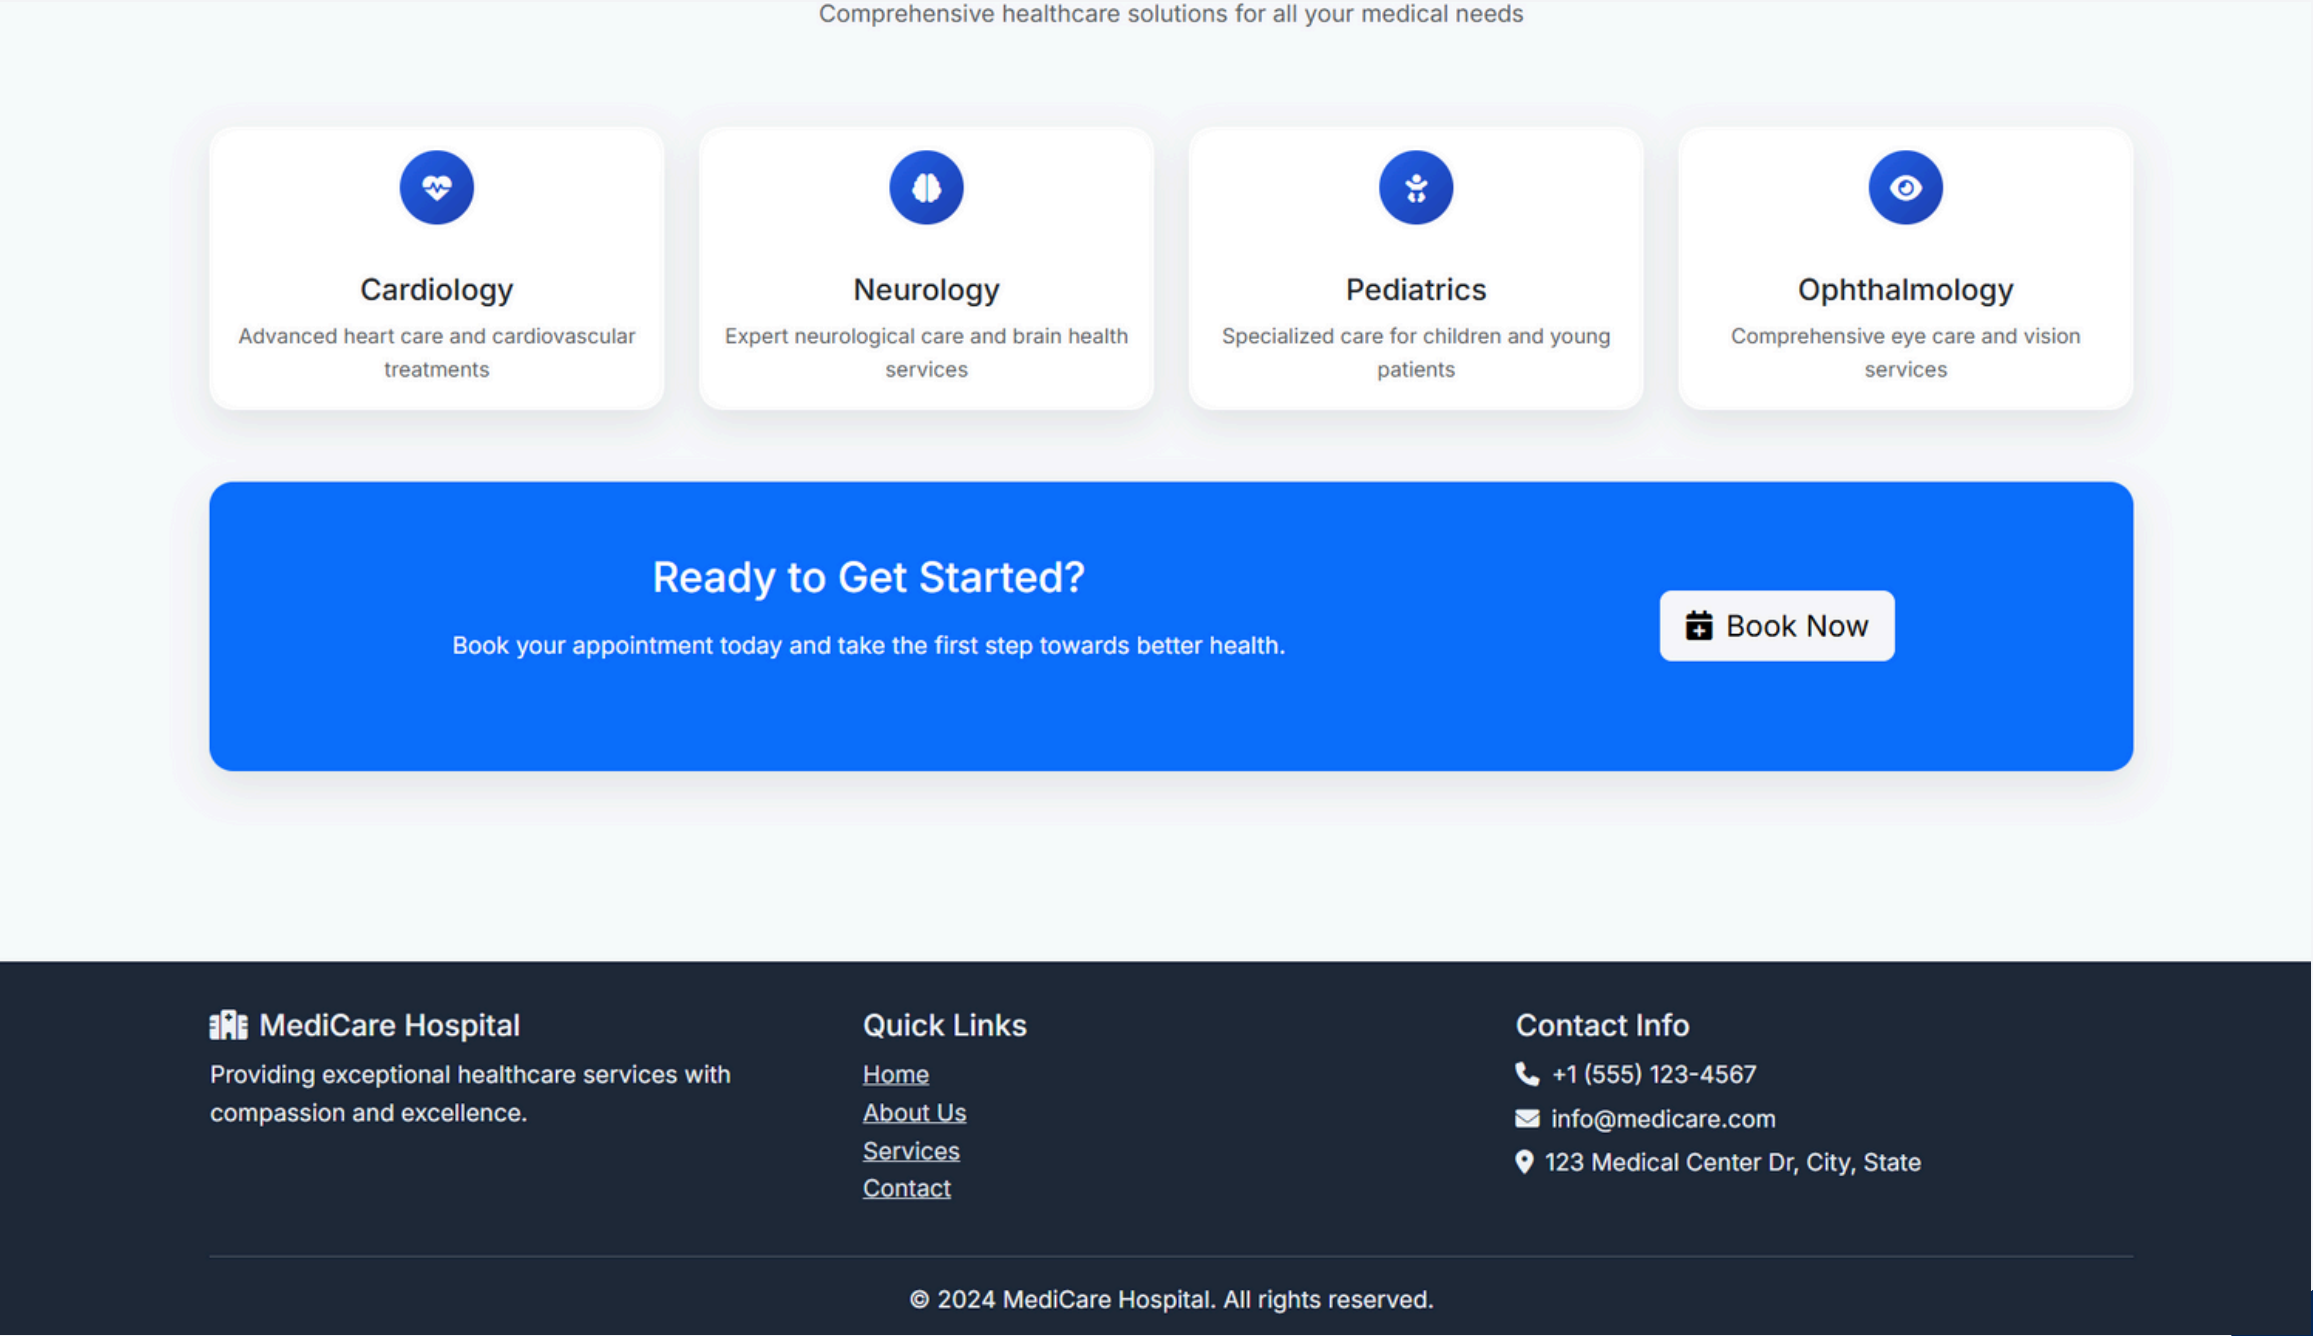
Comprehensive healthcare solutions for all your medical needs

Cardiology

Advanced heart care and cardiovascular treatments

Neurology

Expert neurological care and brain health services

Pediatrics

Specialized care for children and young patients

Ophthalmology

Comprehensive eye care and vision services

Ready to Get Started?

Book your appointment today and take the first step towards better health.

Book Now

MediCare Hospital

Providing exceptional healthcare services with compassion and excellence.

Quick Links

Home
About Us
Services
Contact

Contact Info

+1 (555) 123-4567
info@medicare.com
123 Medical Center Dr, City, State

© 2024 MediCare Hospital. All rights reserved.